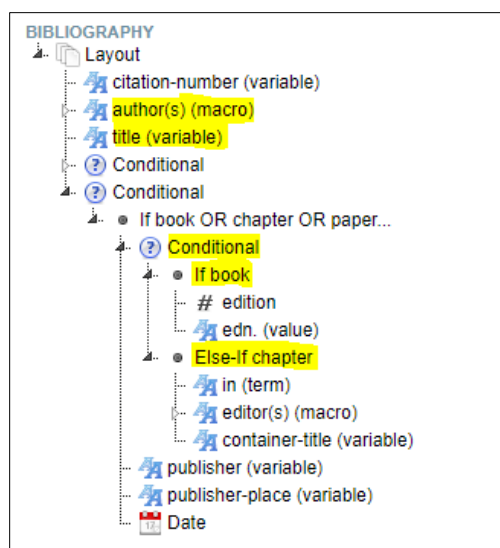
BIBLIOGRAPHY
Layout
citation-number (variable)
author(s) (macro)
title (variable)
Conditional
Conditional
If book OR chapter OR paper...
Conditional
If book
edition
edn. (value)
Else-If chapter
in (term)
editor(s) (macro)
container-title (variable)
publisher (variable)
publisher-place (variable)
Date